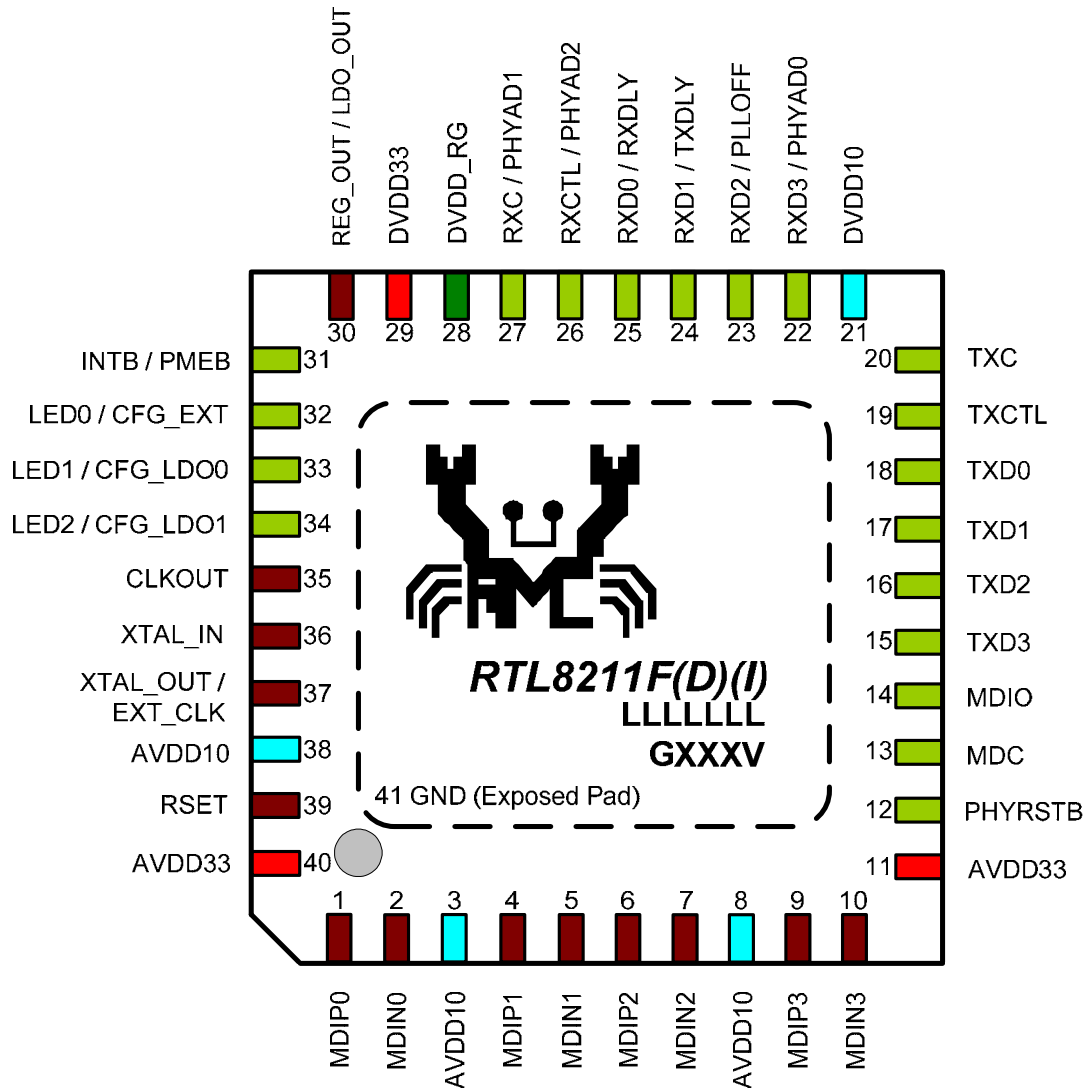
REG_OUT / LDO_OUT
DVDD33
DVDD_RG
RXC / PHYAD1
RXCTL / PHYAD2
RXD0 / RXDLY
RXD1 / TXDLY
RXD2 / PLLOFF
RXD3 / PHYAD0
DVDD10

30 29 28 27 26 25 24 23 22 21

INTB / PMEB 31
LED0 / CFG_EXT 32
LED1 / CFG_LDO0 33
LED2 / CFG_LDO1 34
CLKOUT 35
XTAL_IN 36
XTAL_OUT / EXT_CLK 37
AVDD10 38
RSET 39
AVDD33 40

20 TXC
19 TXCTL
18 TXD0
17 TXD1
16 TXD2
15 TXD3
14 MDIO
13 MDC
12 PHYRSTB
11 AVDD33

RTL8211F(D)(I)
LLLLLLL
GXXXV
41 GND (Exposed Pad)

1 2 3 4 5 6 7 8 9 10

MDIP0
MDIN0
AVDD10
MDIP1
MDIN1
MDIP2
MDIN2
AVDD10
MDIP3
MDIN3